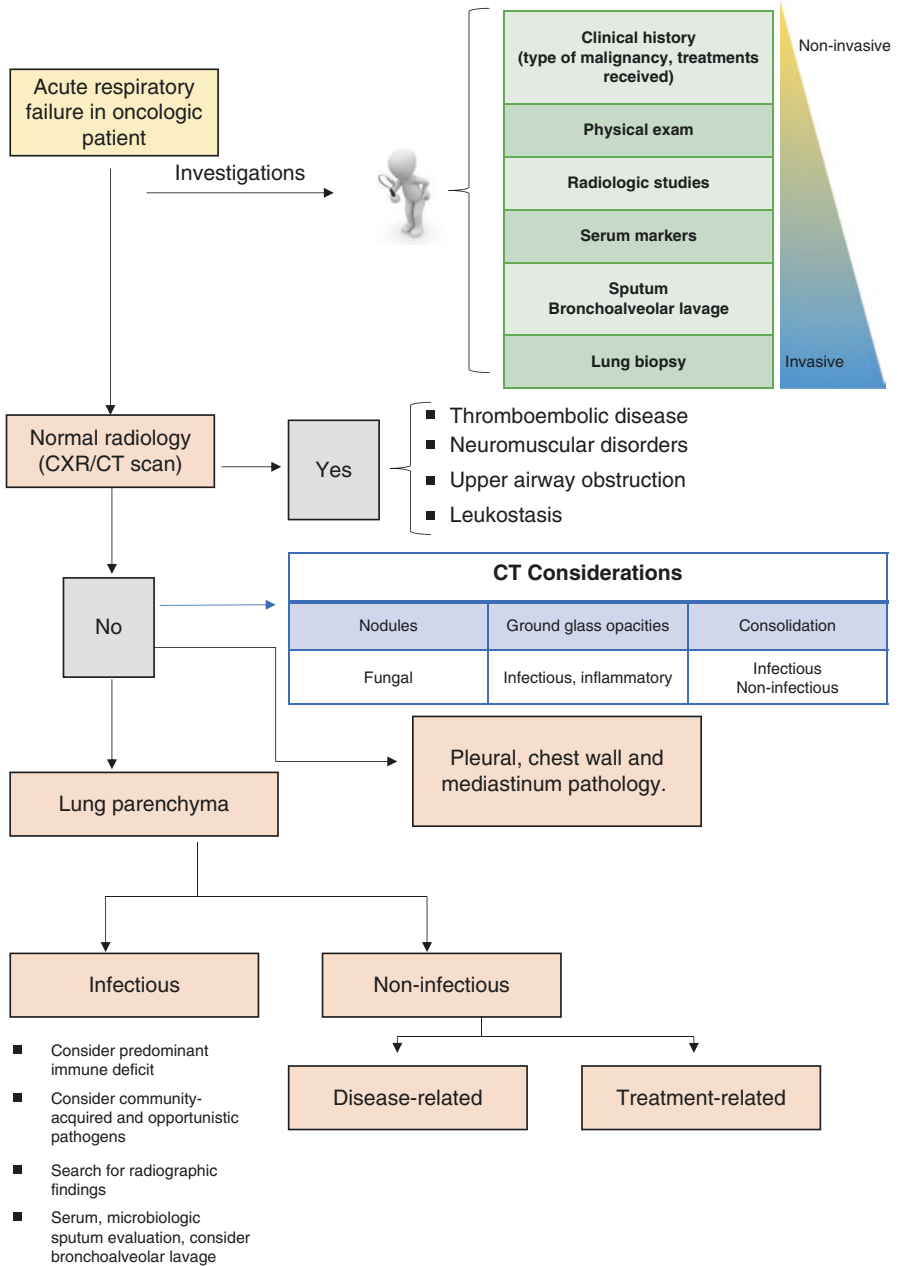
Acute respiratory failure in oncologic patient

Investigations

Clinical history (type of malignancy, treatments received)

Physical exam

Radiologic studies

Serum markers

Sputum Bronchoalveolar lavage

Lung biopsy

Non-invasive

Invasive

Normal radiology (CXR/CT scan)

Yes

- Thromboembolic disease
- Neuromuscular disorders
- Upper airway obstruction
- Leukostasis

No

CT Considerations

| Nodules | Ground glass opacities | Consolidation |
|---|---|---|
| Fungal | Infectious, inflammatory | Infectious Non-infectious |

Pleural, chest wall and mediastinum pathology.

Lung parenchyma

Infectious

Non-infectious

- Consider predominant immune deficit
- Consider community-acquired and opportunistic pathogens
- Search for radiographic findings
- Serum, microbiologic sputum evaluation, consider bronchoalveolar lavage

Disease-related

Treatment-related